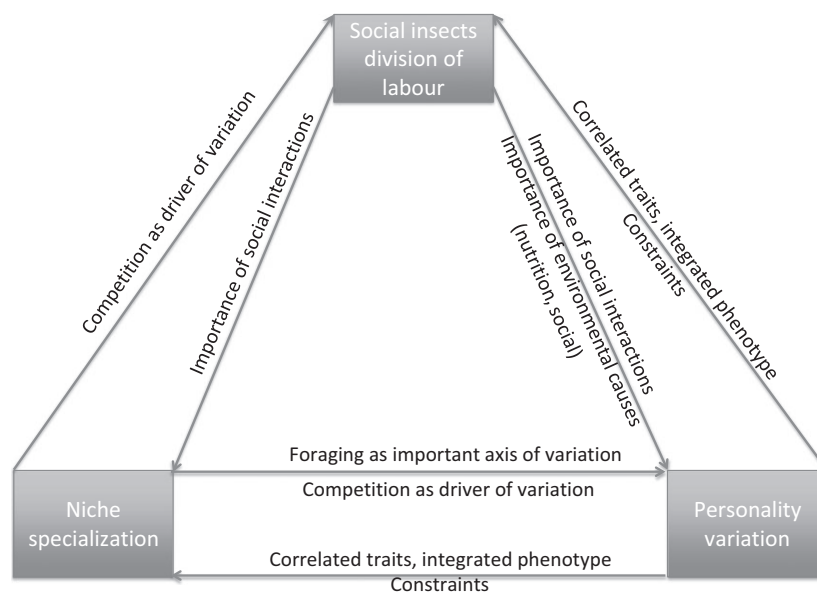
Social insects division of labour

Competition as driver of variation

Importance of social interactions

Importance of social interactions
Importance of environmental causes
(nutrition, social)

Correlated traits, integrated phenotype
Constraints

Foraging as important axis of variation

Competition as driver of variation

Niche specialization

Personality variation

Correlated traits, integrated phenotype
Constraints